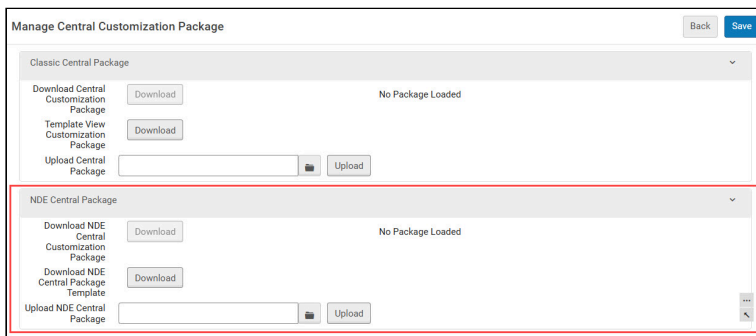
Manage Central Customization Package

Back Save

Classic Central Package

Download Central Customization Package Download No Package Loaded

Template View Customization Package Download

Upload Central Package Upload

NDE Central Package

Download NDE Central Customization Package Download No Package Loaded

Download NDE Central Package Template Download

Upload NDE Central Package Upload